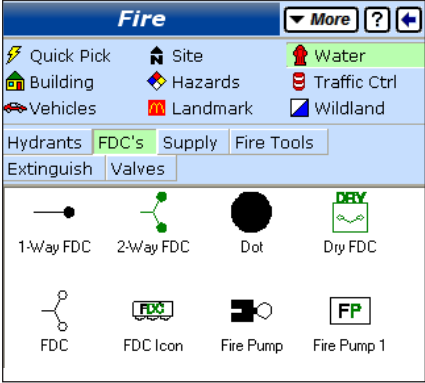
Fire

More ? 

Quick Pick
Site
Water
Building
Hazards
Traffic Ctrl
Vehicles
Landmark
Wildland

Hydrants
FDC's
Supply
Fire Tools
Extinguish
Valves

1-Way FDC
2-Way FDC
Dot
DRY
Dry FDC
FDC
FDC
FDC Icon
Fire Pump
FP
Fire Pump 1